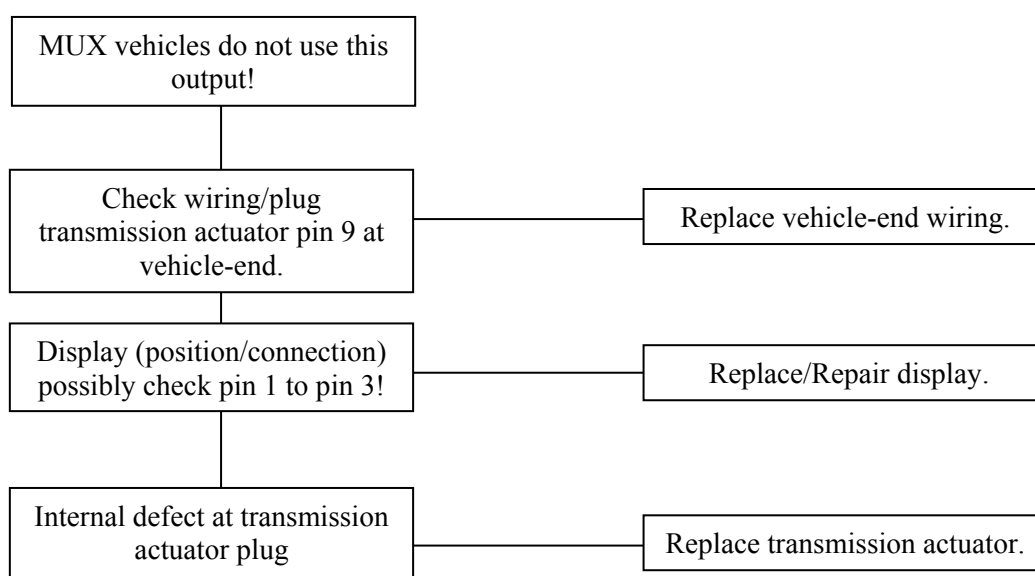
MUX vehicles do not use this output!

Check wiring/plug transmission actuator pin 9 at vehicle-end.

Replace vehicle-end wiring.

Display (position/connection) possibly check pin 1 to pin 3!

Replace/Repair display.

Internal defect at transmission actuator plug

Replace transmission actuator.